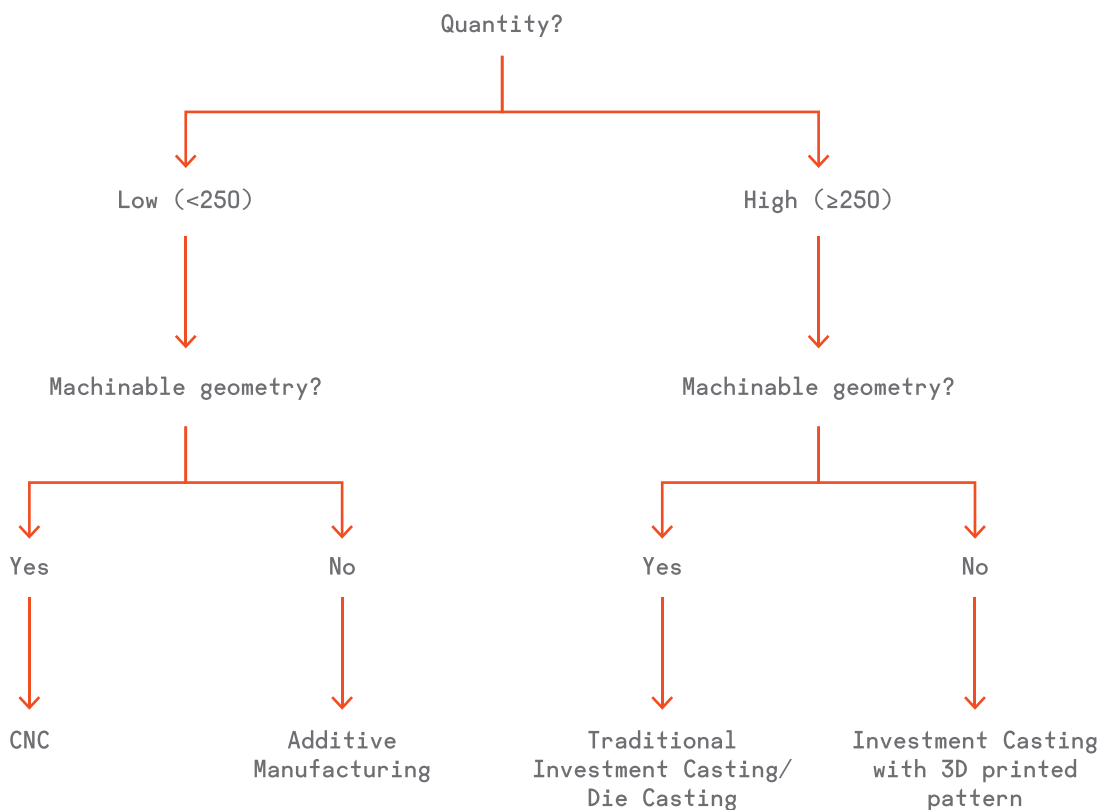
Quantity?

Low (<250)

High (≥250)

Machinable geometry?

Machinable geometry?

Yes

No

Yes

No

CNC

Additive Manufacturing

Traditional Investment Casting/ Die Casting

Investment Casting with 3D printed pattern